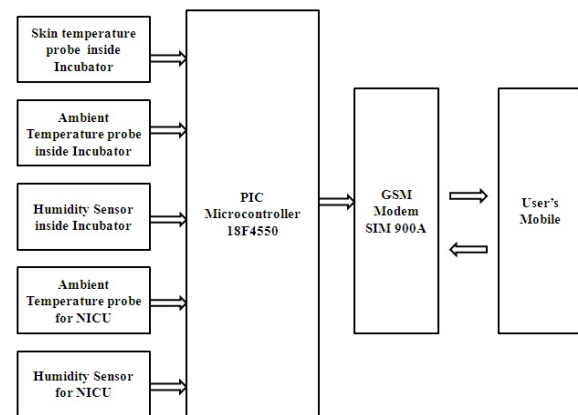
Skin temperature probe inside Incubator

Ambient Temperature probe inside Incubator

Humidity Sensor inside Incubator

Ambient Temperature probe for NICU

Humidity Sensor for NICU

PIC Microcontroller 18F4550

GSM Modem SIM 900A

User's Mobile